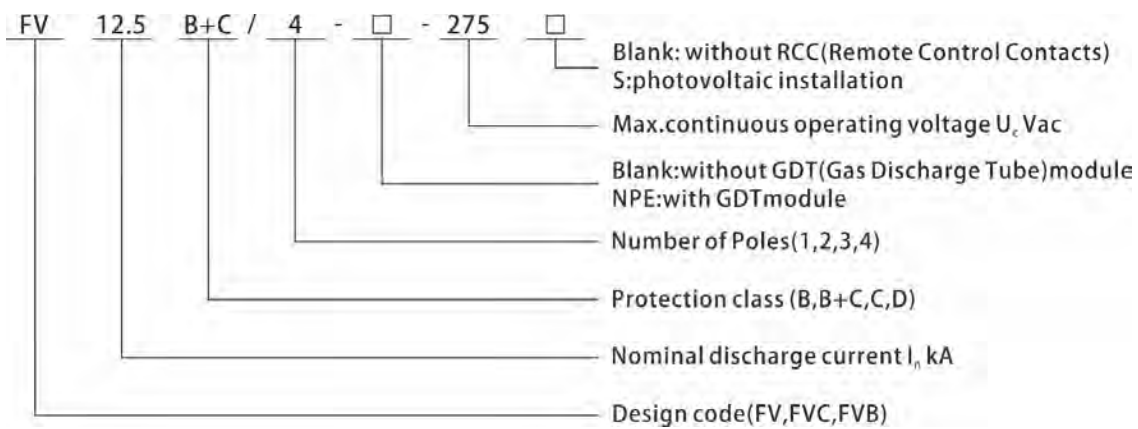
FV 12.5 B+C / 4 - □ - 275 □

Blank: without RCC(Remote Control Contacts)
S:photovoltaic installation

Max.continuous operating voltage $U_c$ Vac

Blank:without GDT(Gas Discharge Tube)module
NPE:with GDTmodule

Number of Poles(1,2,3,4)

Protection class (B,B+C,C,D)

Nominal discharge current $I_n$ kA

Design code(FV,FVC,FVB)